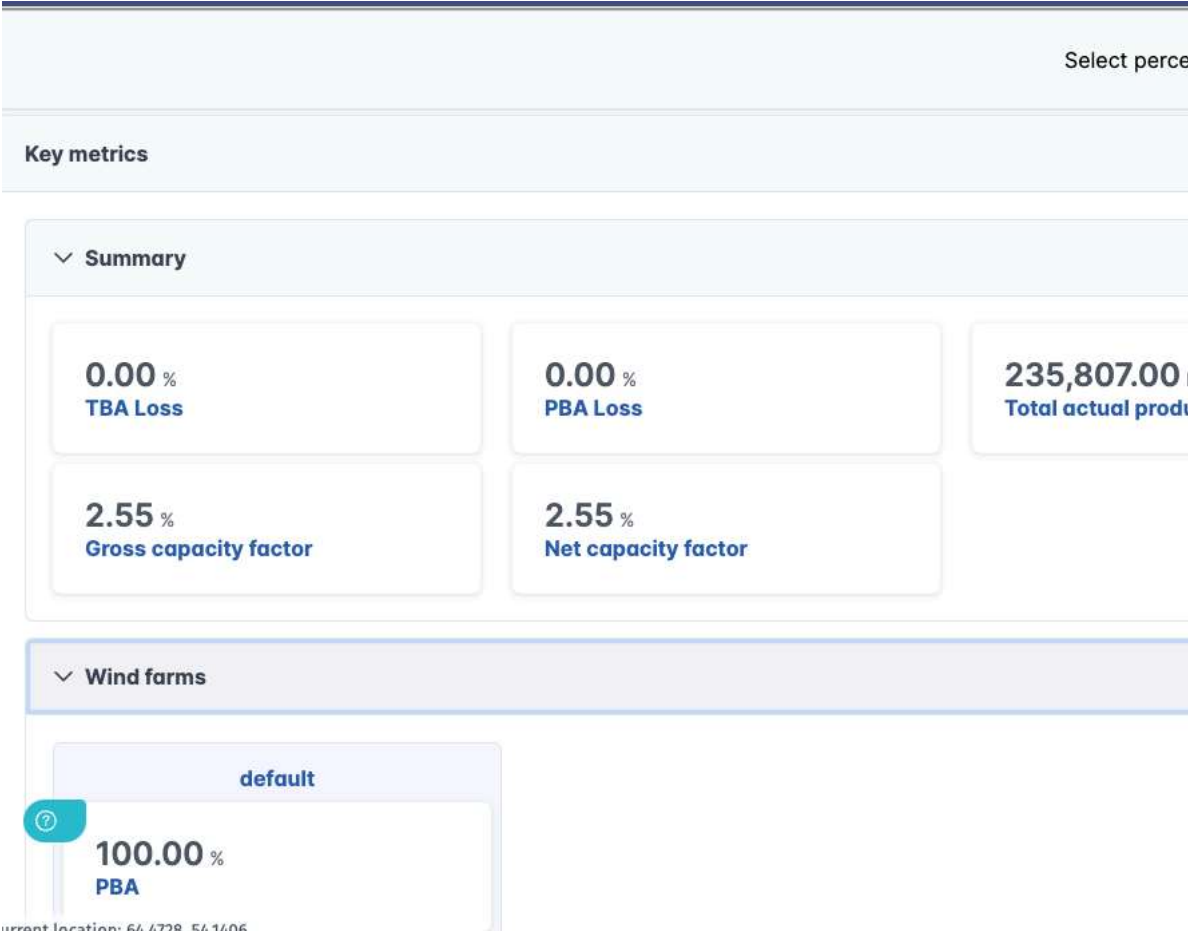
Select perce

Key metrics

Summary

0.00 %
TBA Loss

0.00 %
PBA Loss

235,807.00
Total actual produ

2.55 %
Gross capacity factor

2.55 %
Net capacity factor

Wind farms

default

100.00 %
PBA

urrent location: 64.4728, 54.1406